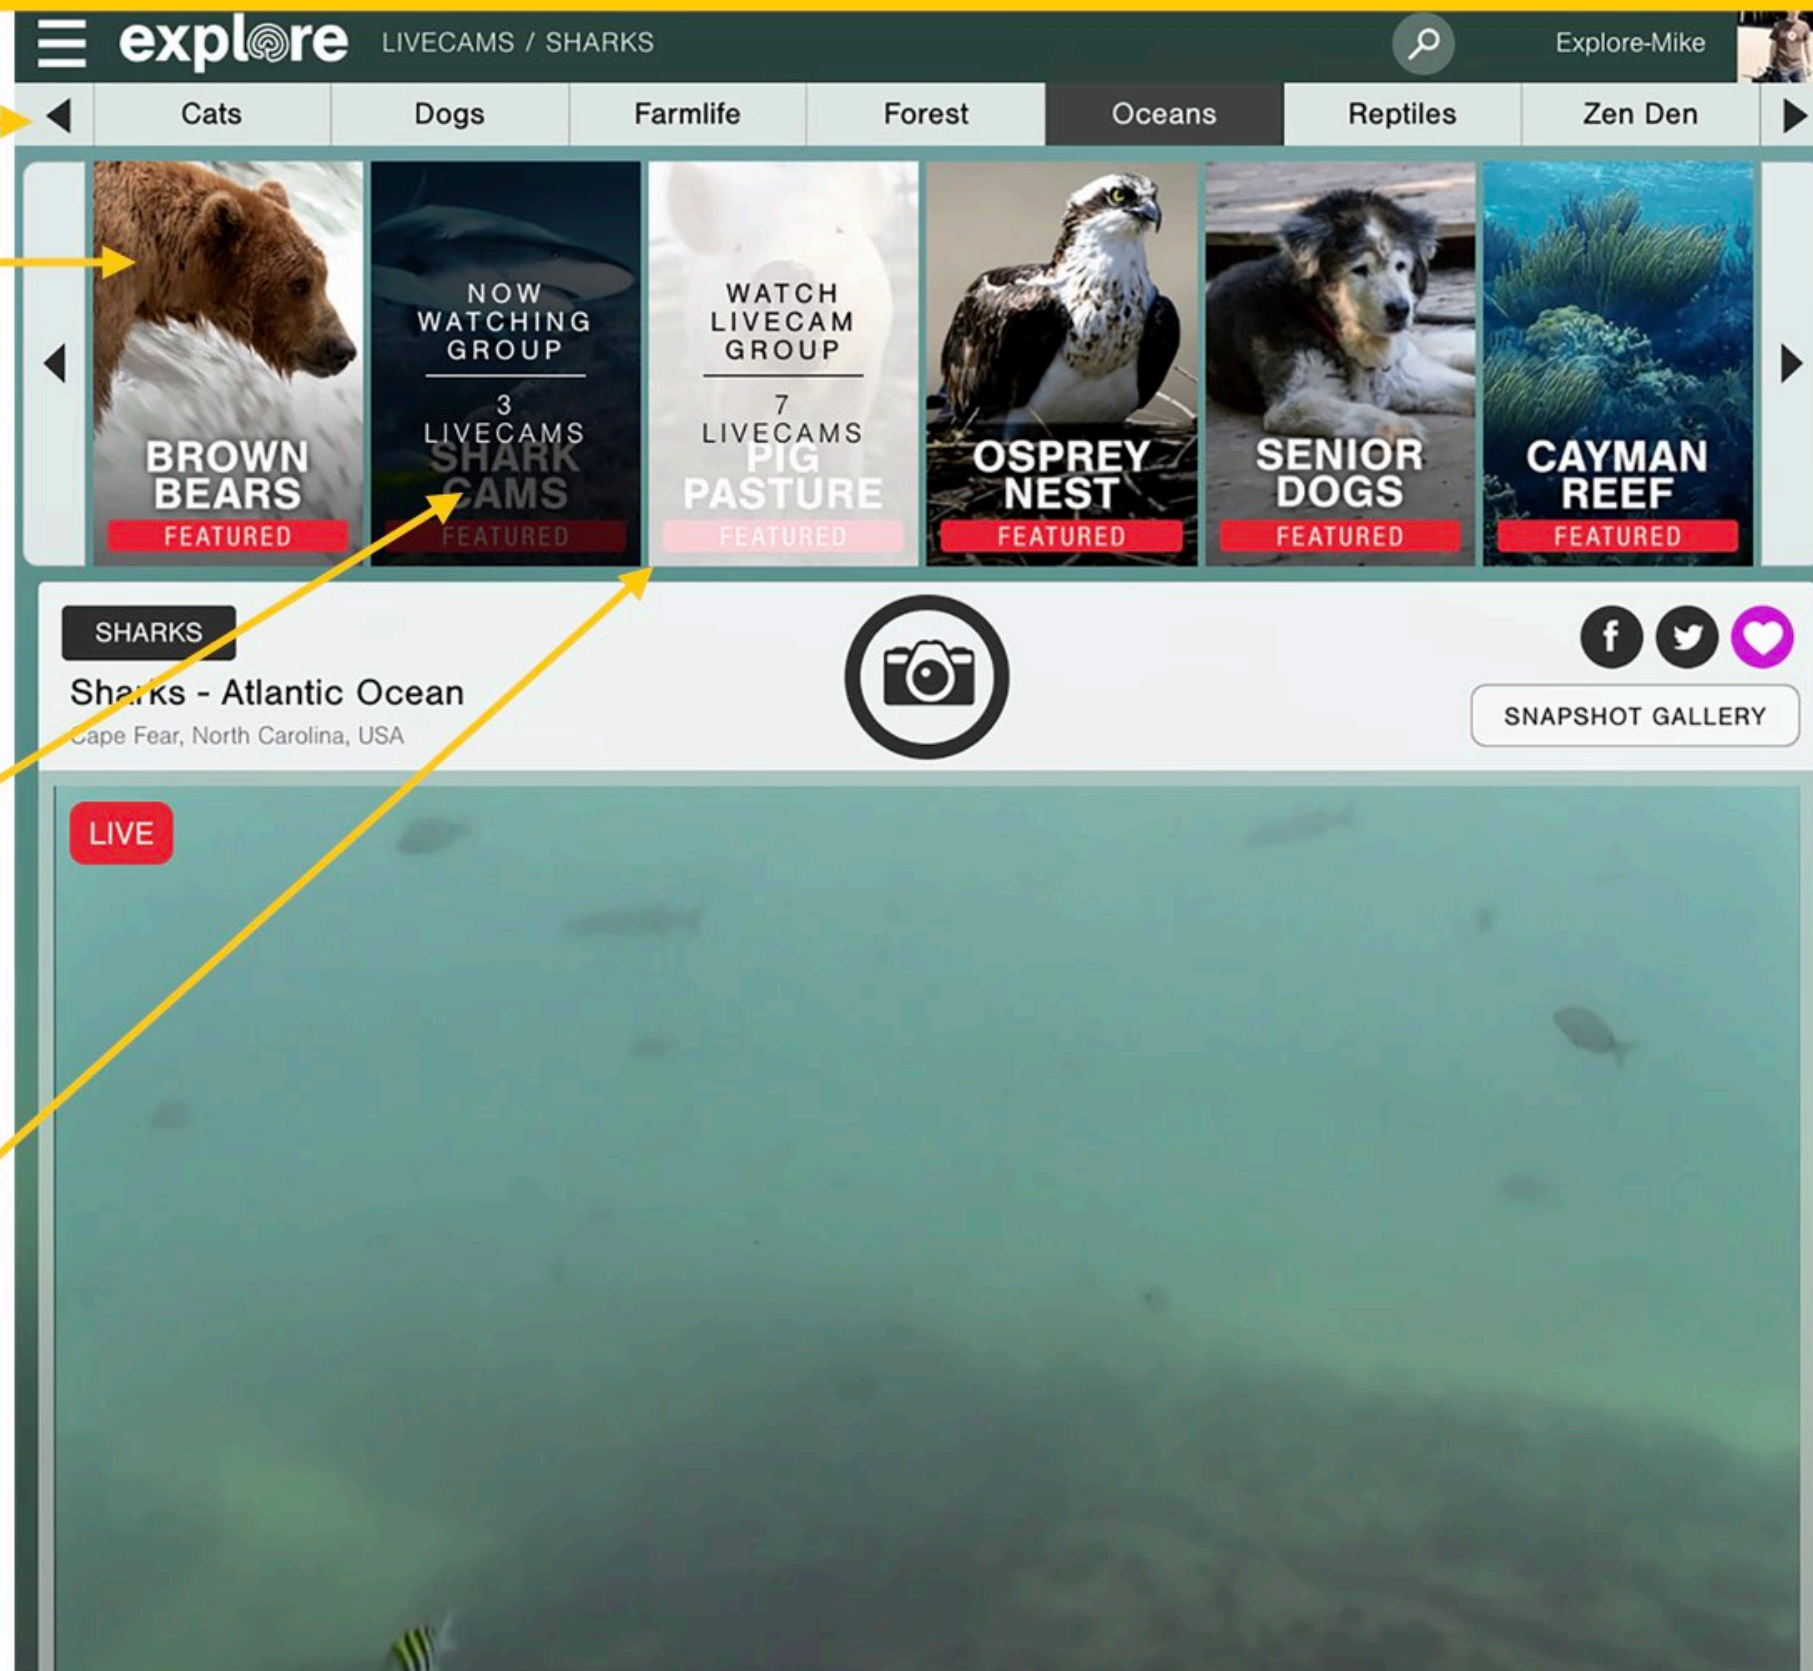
explore LIVECAMS / SHARKS

Explore-Mike

Cats | Dogs | Farmlife | Forest | Oceans | Reptiles | Zen Den

BROWN BEARS
FEATURED

NOW WATCHING GROUP
3 LIVECAMS
SHARK CAMS
FEATURED

WATCH LIVECAM GROUP
7 LIVECAMS
PIG PASTURE
FEATURED

OSPREY NEST
FEATURED

SENIOR DOGS
FEATURED

CAYMAN REEF
FEATURED

SHARKS
Sharks - Atlantic Ocean
Cape Fear, North Carolina, USA

SNAPSHOT GALLERY

LIVE